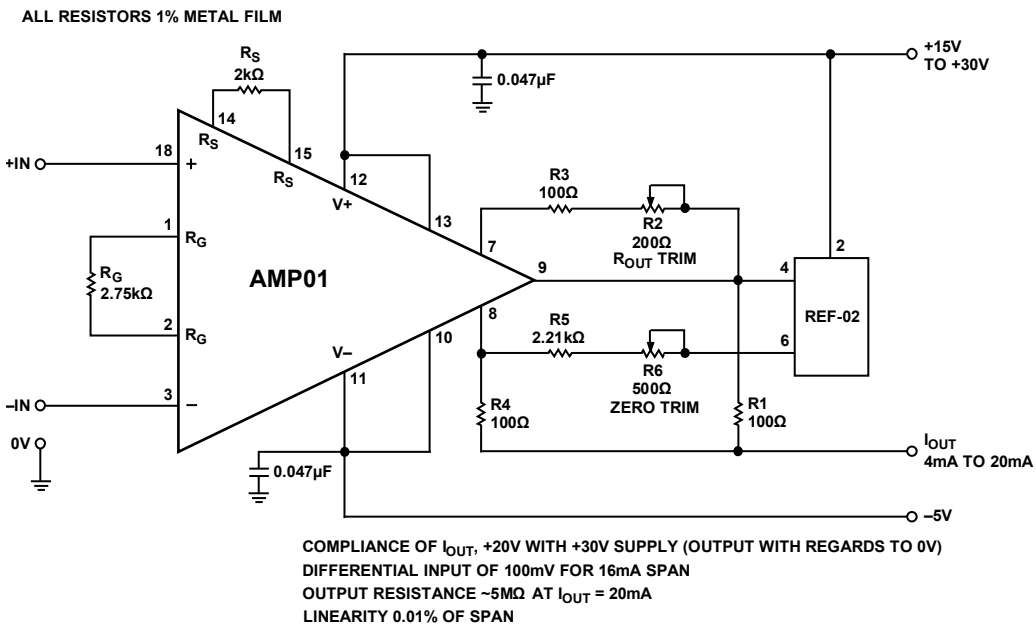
ALL RESISTORS 1% METAL FILM

$R_S$
2kΩ

14
$R_S$
15
$R_S$

+IN
18
+

1
$R_G$

$R_G$
2.75kΩ

2
$R_G$

AMP01

–IN
3
–

0V

12
V+
13

10
V–
11

0.047µF

0.047µF

+15V
TO +30V

R3
100Ω

R2
200Ω
$R_{OUT}$ TRIM

7
9
8

R5
2.21kΩ

R6
500Ω
ZERO TRIM

R4
100Ω

R1
100Ω

2
4
REF-02
6

$I_{OUT}$
4mA TO 20mA

–5V

COMPLIANCE OF $I_{OUT}$, +20V WITH +30V SUPPLY (OUTPUT WITH REGARDS TO 0V)
DIFFERENTIAL INPUT OF 100mV FOR 16mA SPAN
OUTPUT RESISTANCE ~5MΩ AT $I_{OUT}$ = 20mA
LINEARITY 0.01% OF SPAN